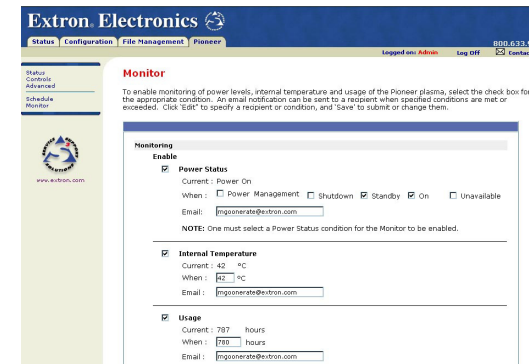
Extron. Electronics

Status Configuration File Management Pioneer

800.633.

Logged on: Admin Log Off Contac

Status
Controls
Advanced

Schedule
Monitor

www.extron.com

Monitor

To enable monitoring of power levels, internal temperature and usage of the Pioneer plasma, select the check box fo the appropriate condition. An email notification can be sent to a recipient when specified conditions are met or exceeded. Click 'Edit" to specify a recipient or condition, and 'Save' to submit or change them.

Monitoring
Enable

Power Status
Current : Power On
When : Power Management Shutdown Standby On Unavailable
Email: mgoonerate@extron.com
NOTE: One must select a Power Status condition for the Monitor to be enabled.

Internal Temperature
Current : 42 °C
When : 42 °C
Email : mgoonerate@extron.com

Usage
Current : 787 hours
When : 780 hours
Email : mgoonerate@extron.com